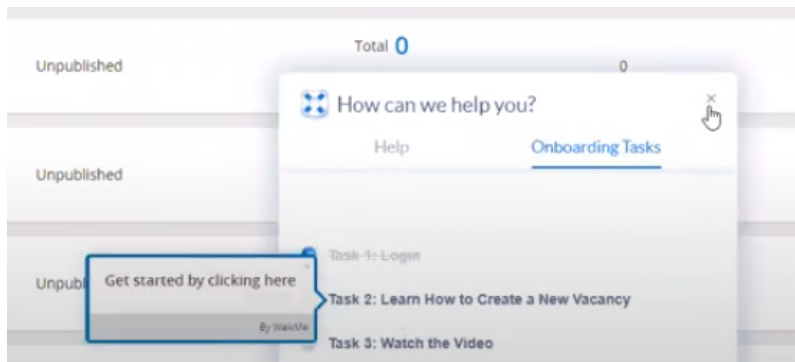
Total 0

Unpublished

0

How can we help you?

×

Help

Onboarding Tasks

Unpublished

Unpubl

Get started by clicking here

×

By WalkMe

Task 1: Login

Task 2: Learn How to Create a New Vacancy

Task 3: Watch the Video